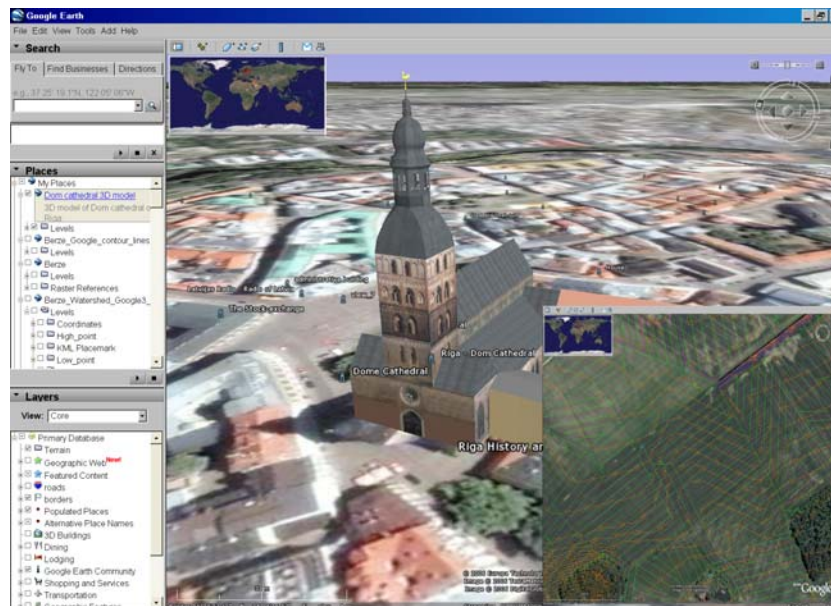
Google Earth

File Edit View Tools Add Help

Search

Fly To | Find Businesses | Directions

e.g., 37 25' 19.1"N, 122 05' 06"W

Places

My Places

Dom cathedral 3D model

3D model of Dom cathedral in Riga

Levels

Berze_Google_contour_lines

Levels

Berze

Levels

Raster References

Berze_Watershed_Google3_

Levels

Coordinates

High_point

KML Placemark

Low_point

Layers

View: Core

Primary Database

Terrain

Geographic Web New!

Featured Content

roads

borders

Populated Places

Alternative Place Names

3D Buildings

Dining

Lodging

Google Earth Community

Shopping and Services

Transportation

The Stock exchange

Riga Dom Cathedral

Dome Cathedral

Riga History ar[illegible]

Google